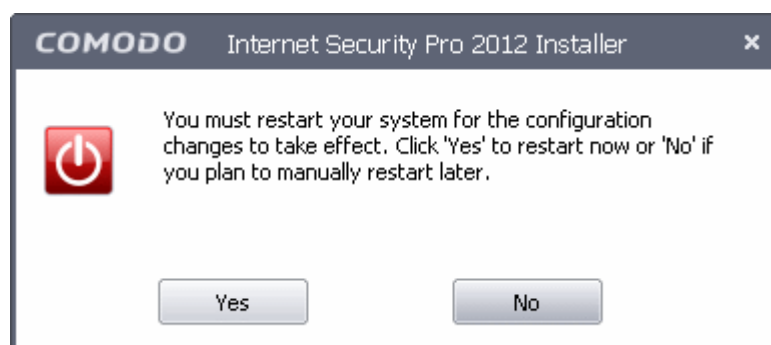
COMODO Internet Security Pro 2012 Installer ×

You must restart your system for the configuration changes to take effect. Click 'Yes' to restart now or 'No' if you plan to manually restart later.

Yes

No